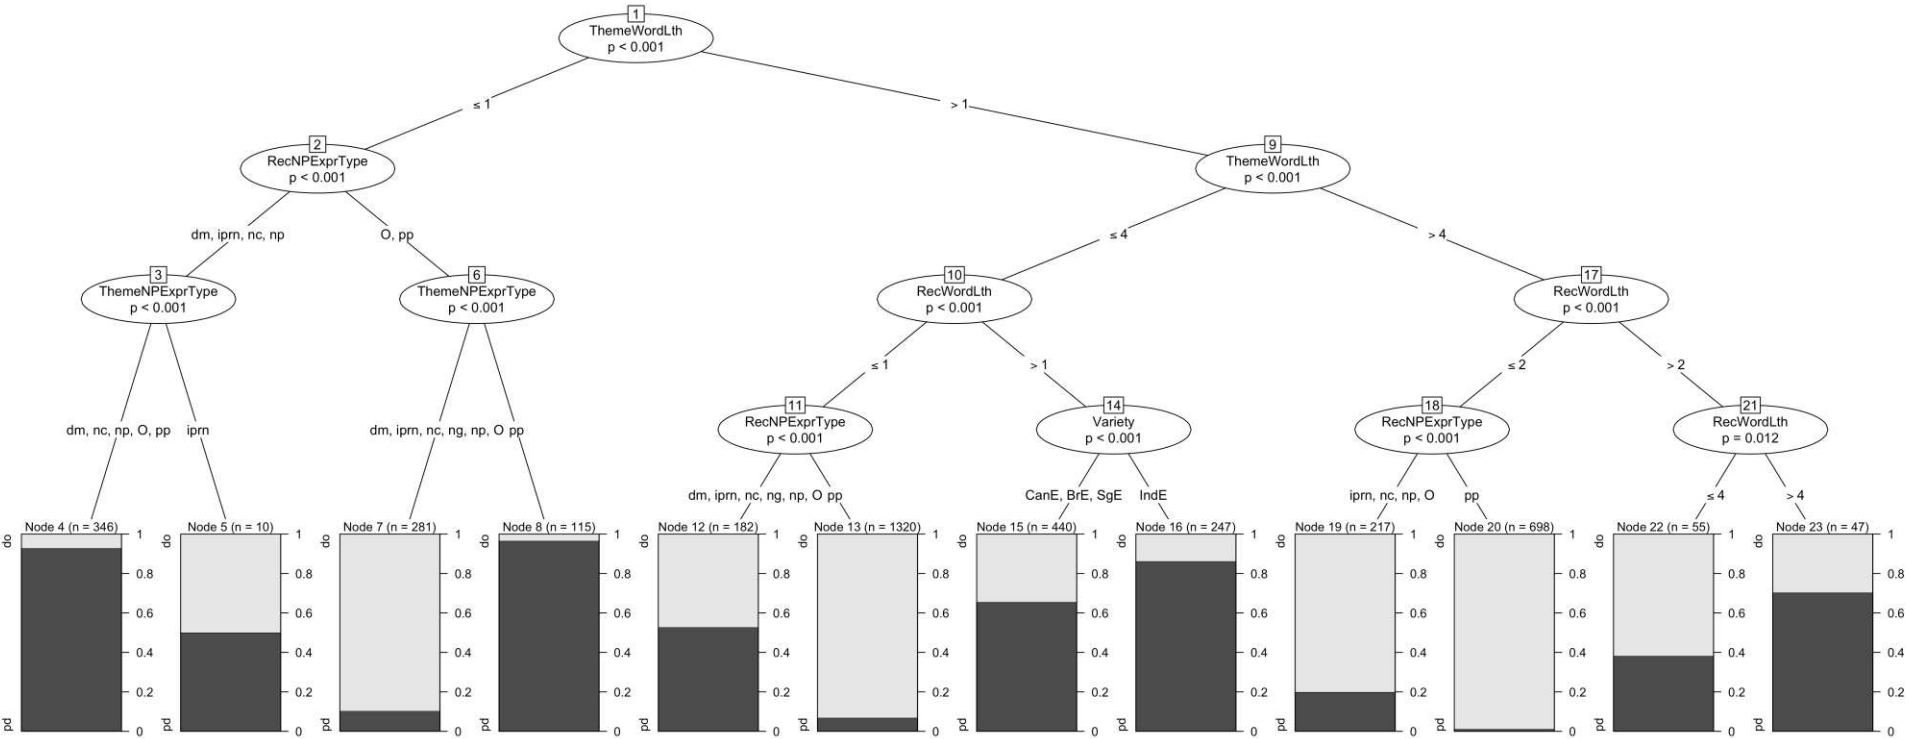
1
ThemeWordLth
p < 0.001

≤ 1
> 1

2
RecNPExprType
p < 0.001

9
ThemeWordLth
p < 0.001

dm, iprn, nc, np
O, pp

≤ 4
> 4

3
ThemeNPExprType
p < 0.001

6
ThemeNPExprType
p < 0.001

10
RecWordLth
p < 0.001

17
RecWordLth
p < 0.001

≤ 1
> 1
≤ 2
> 2

11
RecNPExprType
p < 0.001

14
Variety
p < 0.001

18
RecNPExprType
p < 0.001

21
RecWordLth
p = 0.012

dm, nc, np, O, pp
iprn
dm, iprn, nc, ng, np, O
pp
dm, iprn, nc, ng, np, O
pp
CanE, BrE, SgE
IndE
iprn, nc, np, O
pp
≤ 4
> 4

Node 4 (n = 346)
Node 5 (n = 10)
Node 7 (n = 281)
Node 8 (n = 115)
Node 12 (n = 182)
Node 13 (n = 1320)
Node 15 (n = 440)
Node 16 (n = 247)
Node 19 (n = 217)
Node 20 (n = 698)
Node 22 (n = 55)
Node 23 (n = 47)

do
pd
1
0.8
0.6
0.4
0.2
0